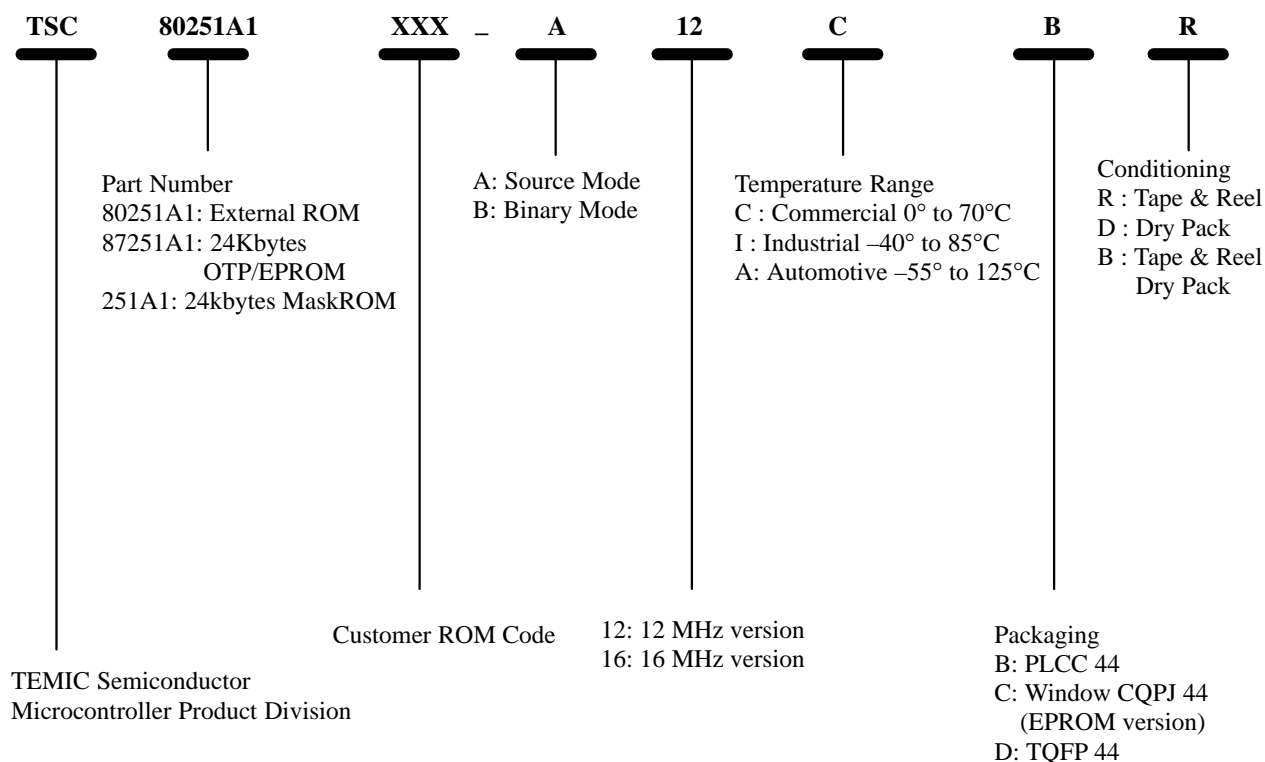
TSC 80251A1 XXX _ A 12 C B R

Part Number
80251A1: External ROM
87251A1: 24Kbytes OTP/EPROM
251A1: 24kbytes MaskROM

A: Source Mode
B: Binary Mode

Temperature Range
C : Commercial 0° to 70°C
I : Industrial –40° to 85°C
A: Automotive –55° to 125°C

Conditioning
R : Tape & Reel
D : Dry Pack
B : Tape & Reel Dry Pack

Customer ROM Code

12: 12 MHz version
16: 16 MHz version

Packaging
B: PLCC 44
C: Window CQPJ 44 (EPROM version)
D: TQFP 44

TEMIC Semiconductor
Microcontroller Product Division